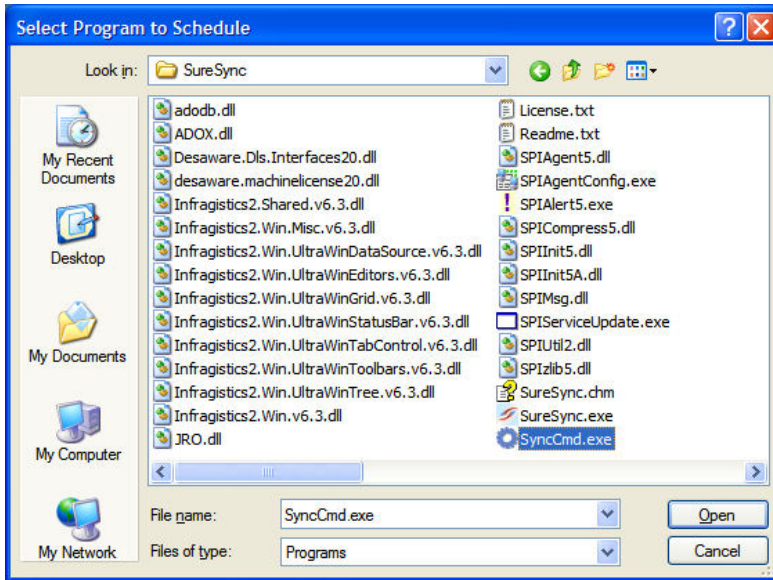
Select Program to Schedule

Look in: SureSync

My Recent Documents

Desktop

My Documents

My Computer

My Network

adodb.dll
ADOX.dll
Desaware.Dls.Interfaces20.dll
desaware.machinelicense20.dll
Infragistics2.Shared.v6.3.dll
Infragistics2.Win.Misc.v6.3.dll
Infragistics2.Win.UltraWinDataSource.v6.3.dll
Infragistics2.Win.UltraWinEditors.v6.3.dll
Infragistics2.Win.UltraWinGrid.v6.3.dll
Infragistics2.Win.UltraWinStatusBar.v6.3.dll
Infragistics2.Win.UltraWinTabControl.v6.3.dll
Infragistics2.Win.UltraWinToolbars.v6.3.dll
Infragistics2.Win.UltraWinTree.v6.3.dll
Infragistics2.Win.v6.3.dll
JRO.dll

License.txt
Readme.txt
SPIAgent5.dll
SPIAgentConfig.exe
SPIAlert5.exe
SPICompress5.dll
SPIInit5.dll
SPIInit5A.dll
SPIMsg.dll
SPIServiceUpdate.exe
SPIUtil2.dll
SPIzlib5.dll
SureSync.chm
SureSync.exe
SyncCmd.exe

File name: SyncCmd.exe
Files of type: Programs

Open
Cancel